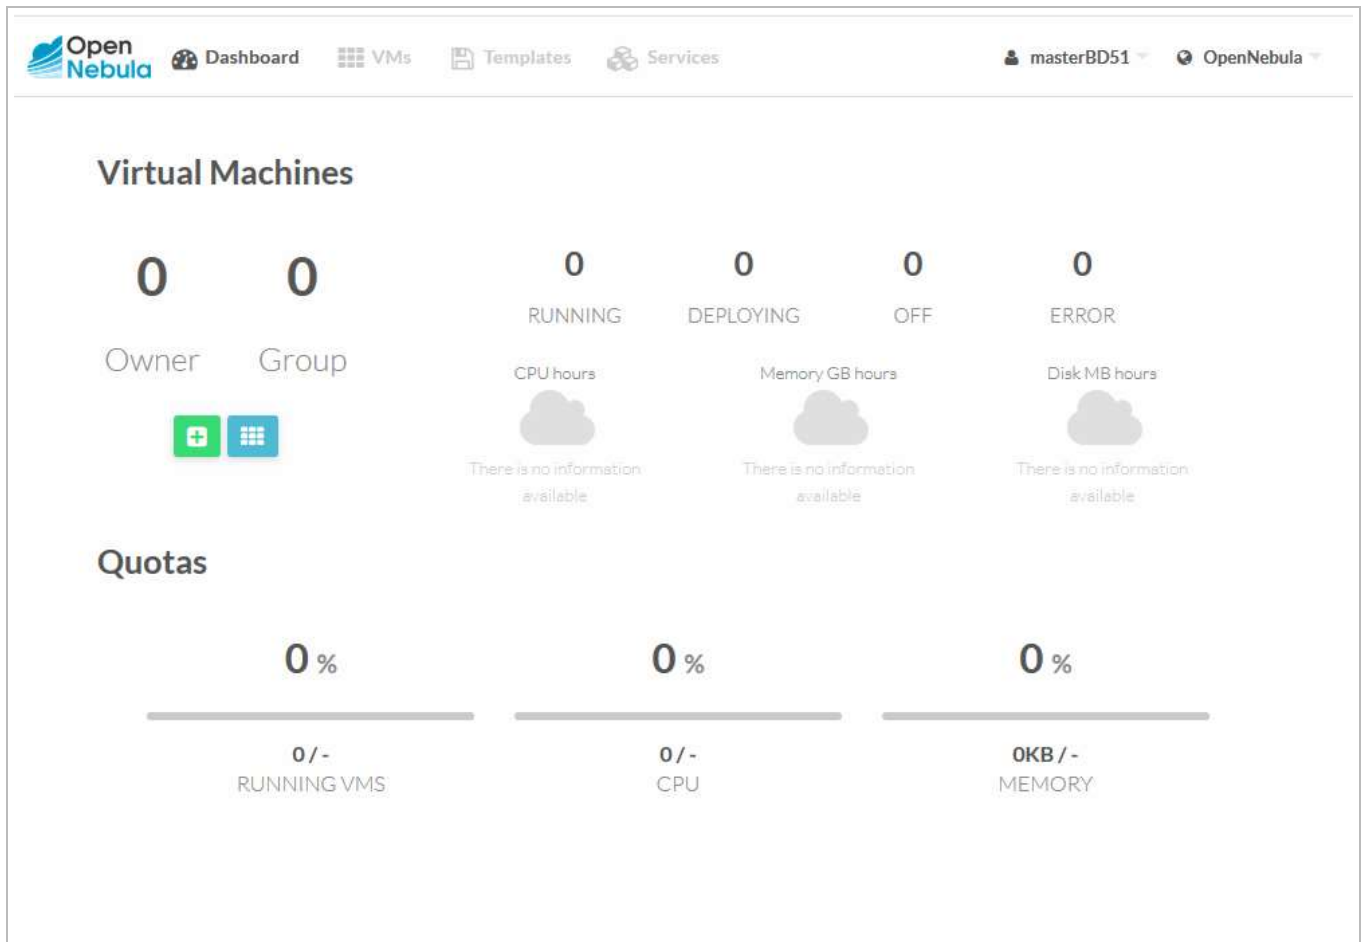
Open Nebula Dashboard VMs Templates Services masterBD51 OpenNebula

Virtual Machines

0 0
Owner Group

| 0 | 0 | 0 | 0 |
|---|---|---|---|
| RUNNING | DEPLOYING | OFF | ERROR |

CPU hours
There is no information available

Memory GB hours
There is no information available

Disk MB hours
There is no information available

Quotas

0 %
0 / -
RUNNING VMS

0 %
0 / -
CPU

0 %
0KB / -
MEMORY